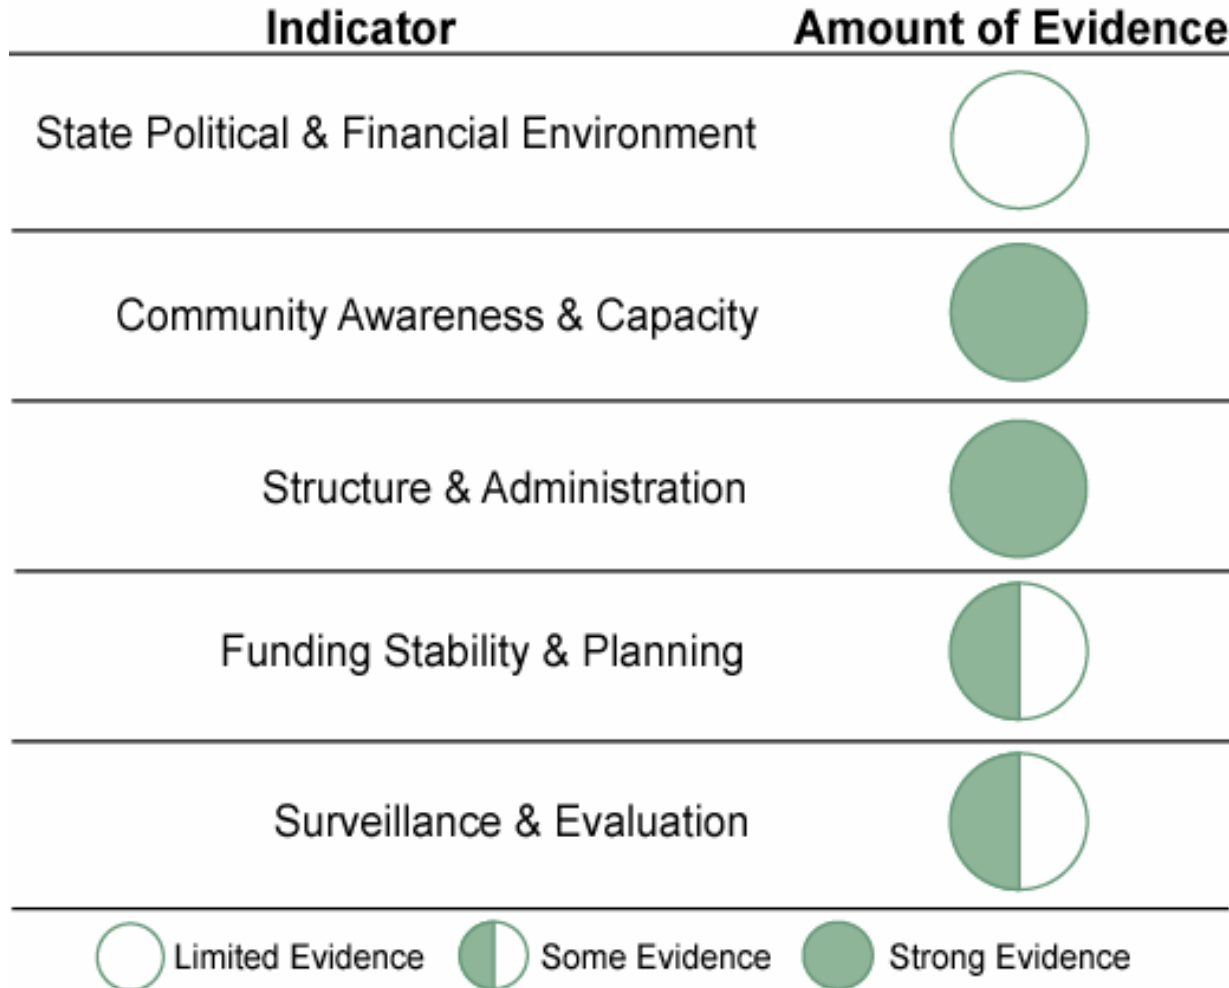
| Indicator | Amount of Evidence |
|---|---|
| State Political & Financial Environment | |
| Community Awareness & Capacity | |
| Structure & Administration | |
| Funding Stability & Planning | |
| Surveillance & Evaluation | |

Limited Evidence Some Evidence Strong Evidence